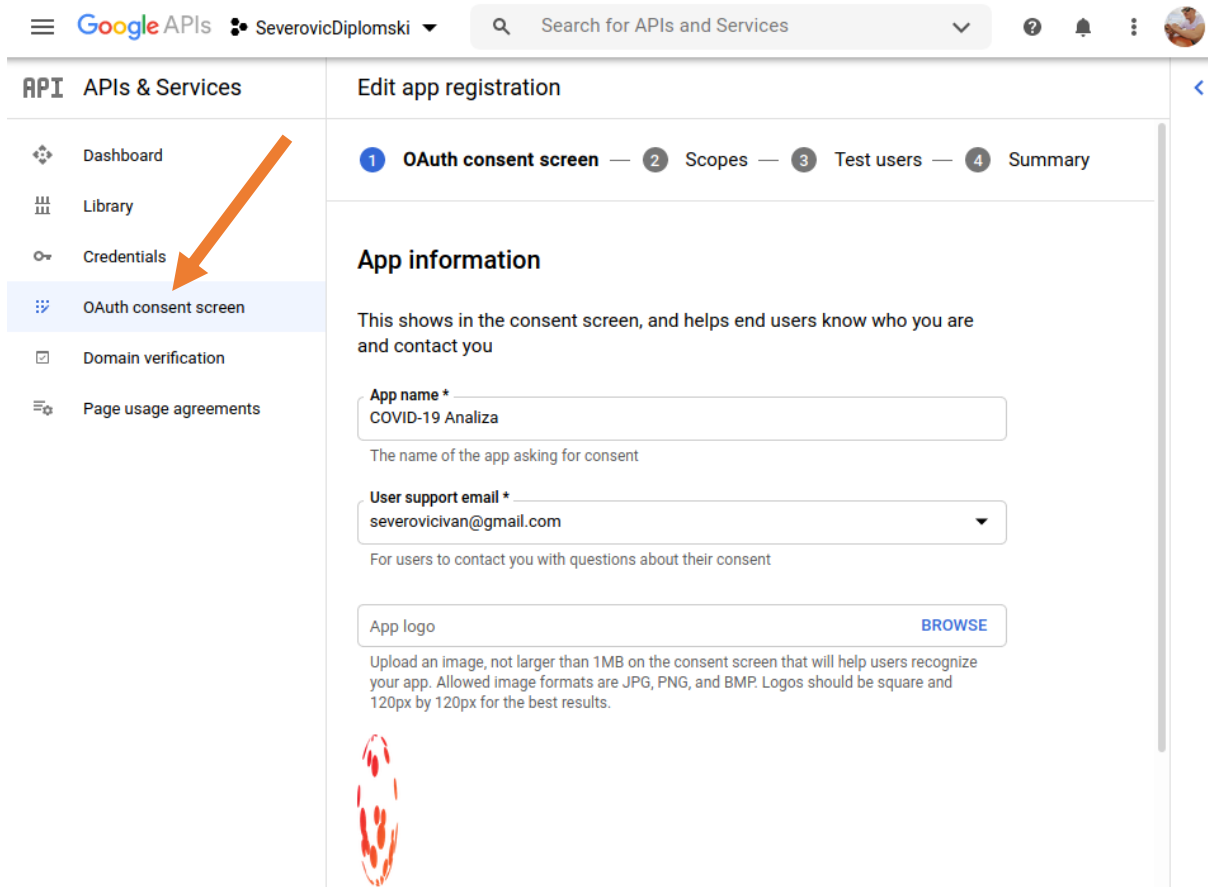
Google APIs SeverovicDiplomski

Search for APIs and Services

API APIs & Services

Dashboard
Library
Credentials
OAuth consent screen
Domain verification
Page usage agreements

Edit app registration

1 OAuth consent screen — 2 Scopes — 3 Test users — 4 Summary

App information

This shows in the consent screen, and helps end users know who you are and contact you

App name *
COVID-19 Analiza
The name of the app asking for consent

User support email *
severovicivan@gmail.com
For users to contact you with questions about their consent

App logo BROWSE
Upload an image, not larger than 1MB on the consent screen that will help users recognize your app. Allowed image formats are JPG, PNG, and BMP. Logos should be square and 120px by 120px for the best results.